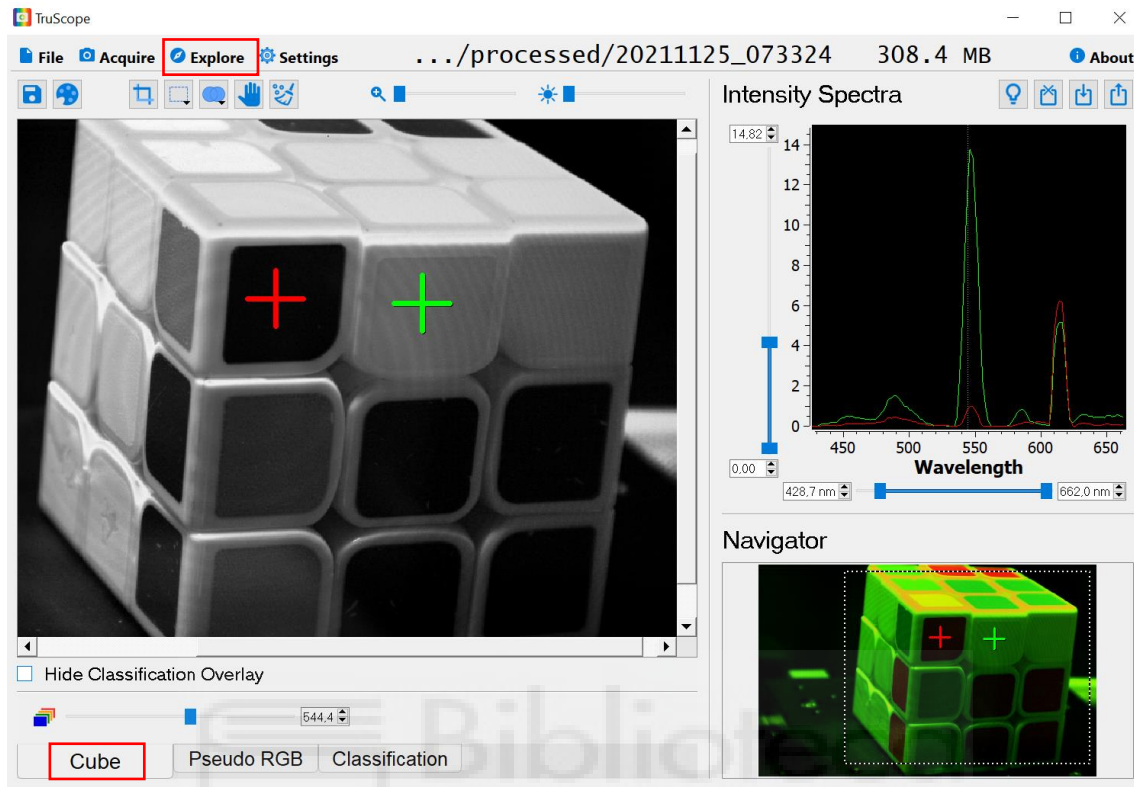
TruScope

File Acquire Explore Settings .../processed/20211125_073324 308.4 MB About

Intensity Spectra

14,82

14
12
10
8
6
4
2
0

450 500 550 600 650
Wavelength

0,00

428,7 nm 662,0 nm

Navigator

Hide Classification Overlay

544,4

Cube Pseudo RGB Classification

Bibliote